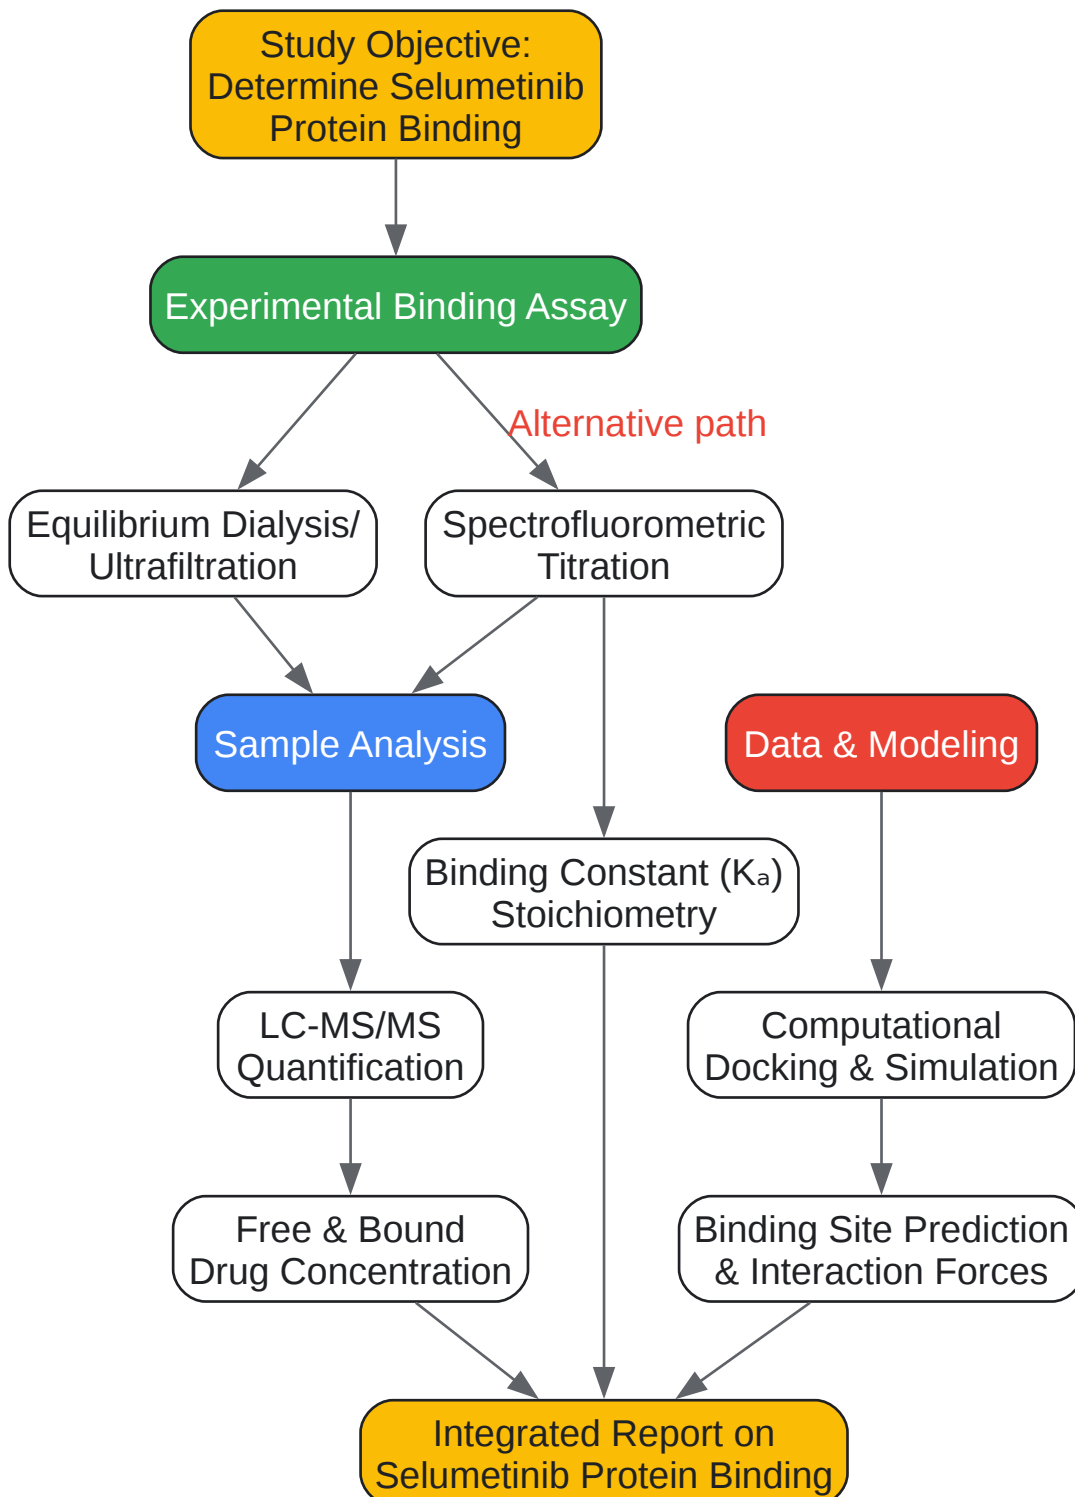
Study Objective: Determine Selumetinib Protein Binding

Experimental Binding Assay

Alternative path

Equilibrium Dialysis/ Ultrafiltration

Spectrofluorometric Titration

Sample Analysis

Data & Modeling

Binding Constant ($K_a$) Stoichiometry

LC-MS/MS Quantification

Computational Docking & Simulation

Free & Bound Drug Concentration

Binding Site Prediction & Interaction Forces

Integrated Report on Selumetinib Protein Binding